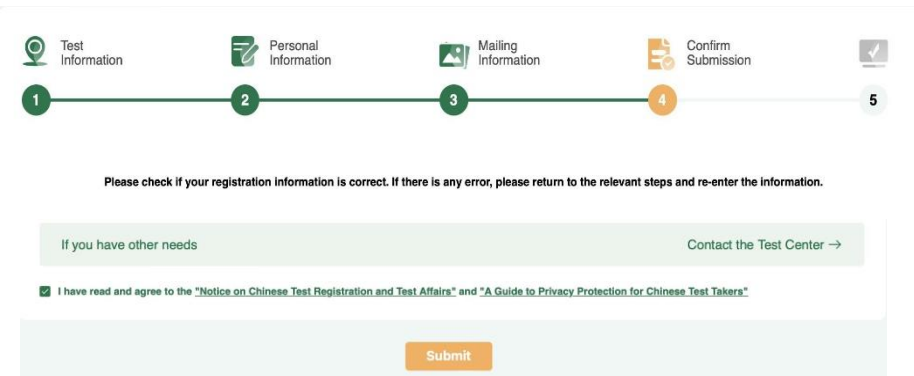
Test Information
Personal Information
Mailing Information
Confirm Submission

1
2
3
4
5

Please check if your registration information is correct. If there is any error, please return to the relevant steps and re-enter the information.

If you have other needs

Contact the Test Center →

I have read and agree to the "Notice on Chinese Test Registration and Test Affairs" and "A Guide to Privacy Protection for Chinese Test Takers"

Submit